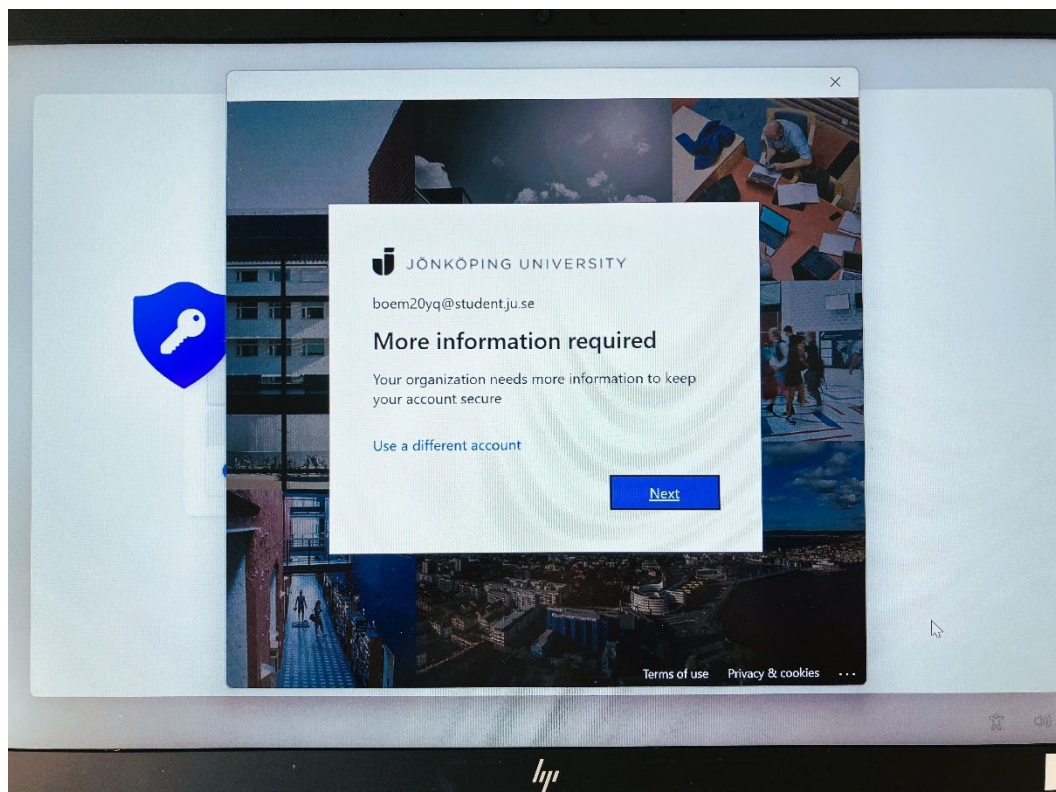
×

JÖNKÖPING UNIVERSITY

boem20yq@student.ju.se

More information required

Your organization needs more information to keep your account secure

Use a different account

Next

Terms of use Privacy & cookies ...

hp